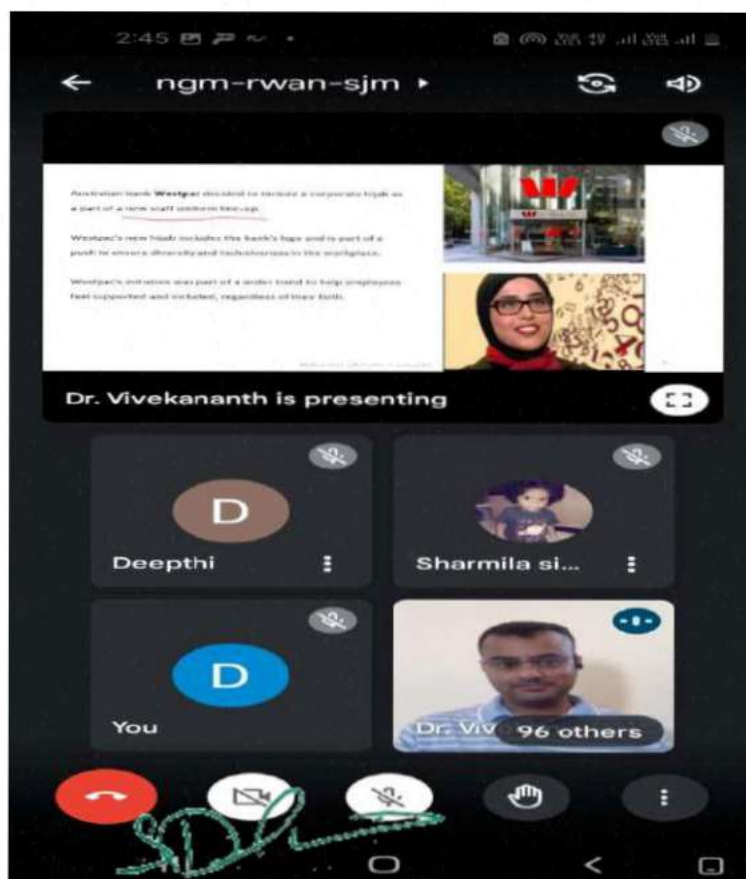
2:45

ngm-rwan-sjm ▸

Australian bank Westpac decided to release a corporate hijab as a part of a new staff uniform line-up.

Westpac's new hijab includes the bank's logo and is part of a push to ensure diversity and inclusiveness in the workplace.

Westpac's initiative was part of a wider trend to help employees feel supported and included, regardless of their faith.

Dr. Vivekananth is presenting

D

Deepthi

Sharmila si...

D

You

Dr. Viv

96 others